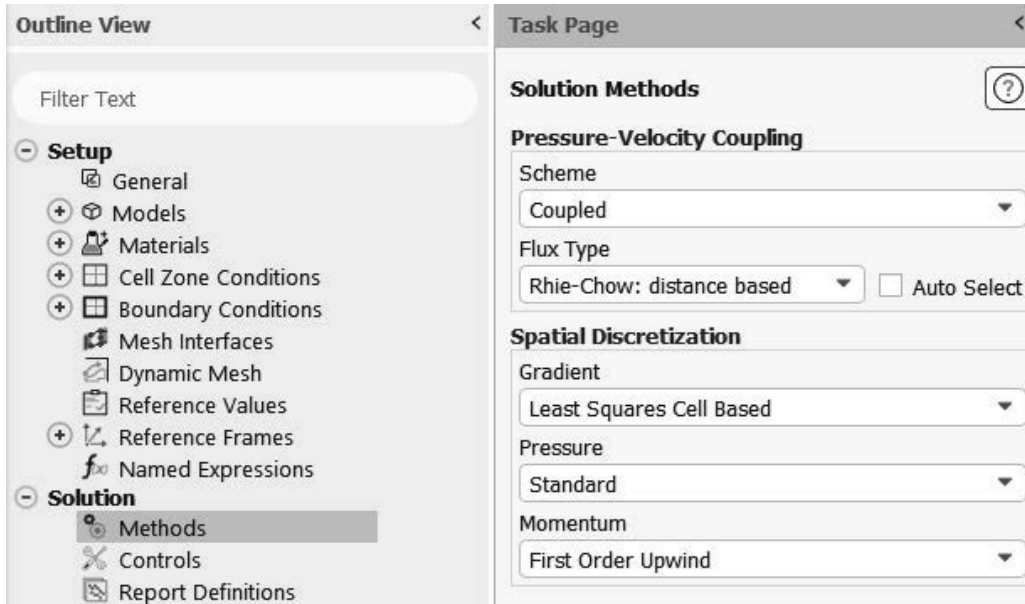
Outline View

Filter Text

Setup
General
Models
Materials
Cell Zone Conditions
Boundary Conditions
Mesh Interfaces
Dynamic Mesh
Reference Values
Reference Frames
Named Expressions
Solution
Methods
Controls
Report Definitions

Task Page

Solution Methods

Pressure-Velocity Coupling
Scheme
Coupled
Flux Type
Rhie-Chow: distance based
Auto Select

Spatial Discretization
Gradient
Least Squares Cell Based
Pressure
Standard
Momentum
First Order Upwind